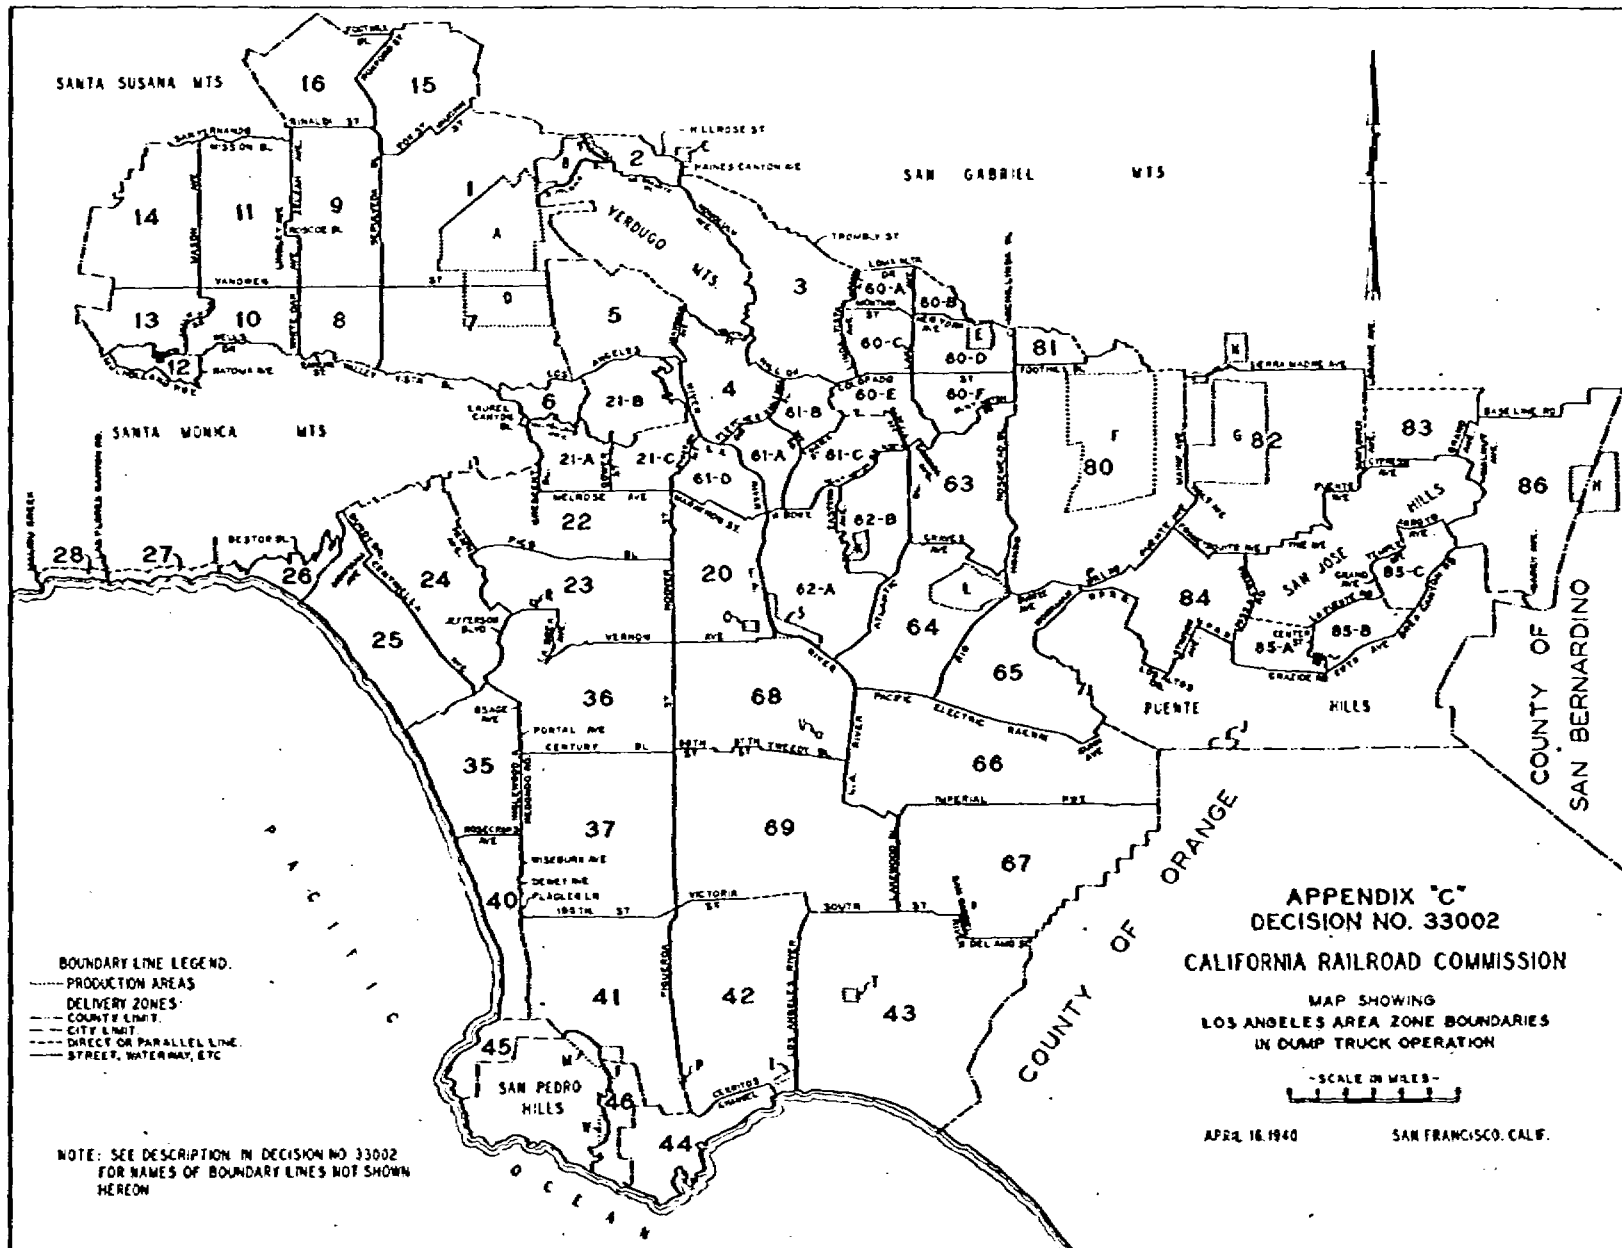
SANTA SUSANA MTS

16

15

SAN GABRIEL MTS

VERDUGO MTS

14 11 9

13 10 8

12

1 2 3 4 5 6

A D

SANTA MONICA MTS

28 27 26 25 24 23 22 21-A 21-B 21-C 20

60-A 60-B 60-C 60-D 60-E 60-F 61-A 61-B 61-C 61-D 62-A 62-B 63 64 65 66 67 68 69

80 81 82 83 84 85-A 85-B 85-C 86

F G

SAN JOSE HILLS

PUENTE HILLS

COUNTY OF SAN BERNARDINO

COUNTY OF ORANGE

35 36 37 40 41 42 43 44 45 46

SAN PEDRO HILLS

PACIFIC OCEAN

MILLROSE ST

HAINES CANYON AVE

TROMBLY ST

FOOTHILL BL

SIERRA MADRE AVE

BASE LINE RD

MISSION BL

VANOWEN ST

ROSCOE BL

VENTURA BL

LAUREL CANYON BL

MELROSE AVE

PICO BL

VERNON AVE

CENTURY BL

HOOVER ST

RIVER

PACIFIC ELECTRIC RAILWAY

IMPERIAL HWY

VICTORIA ST

SOUTH ST

DEL AMO ST

CERRITOS CHANNEL

LOS ANGELES RIVER

LAKEWOOD BL

FIGUEROA

JEFFERSON BLVD

PORTAL AVE

OSAGE AVE

ROSECRANS AVE

WISEBURN AVE

190TH ST

BESTOR BL

APPENDIX "C"
DECISION NO. 33002

CALIFORNIA RAILROAD COMMISSION

MAP SHOWING
LOS ANGELES AREA ZONE BOUNDARIES
IN DUMP TRUCK OPERATION

SCALE IN MILES

APRIL 16 1940

SAN FRANCISCO, CALIF.

BOUNDARY LINE LEGEND.
PRODUCTION AREAS
DELIVERY ZONES:
COUNTY LIMIT.
CITY LIMIT.
DIRECT OR PARALLEL LINE.
STREET, WATERWAY, ETC.

NOTE: SEE DESCRIPTION IN DECISION NO 33002 FOR NAMES OF BOUNDARY LINES NOT SHOWN HEREON